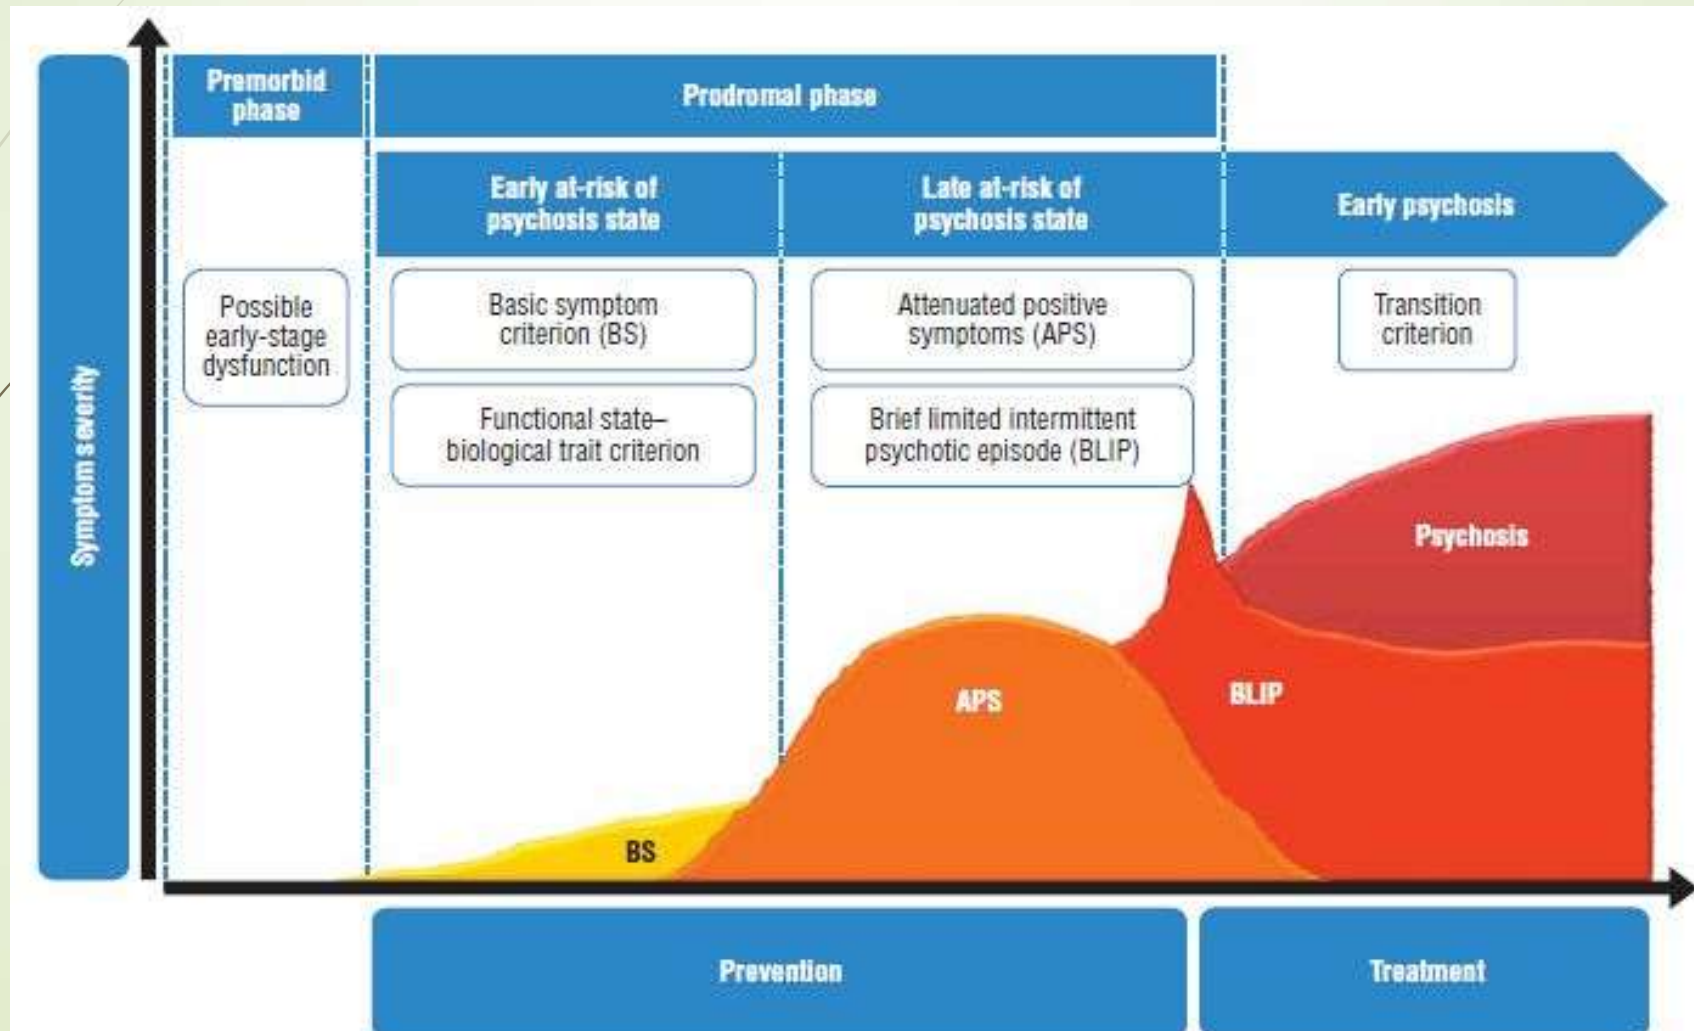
Symptom severity

Premorbid phase

Prodromal phase

Early at-risk of psychosis state

Late at-risk of psychosis state

Early psychosis

Possible early-stage dysfunction

Basic symptom criterion (BS)

Functional state–biological trait criterion

Attenuated positive symptoms (APS)

Brief limited intermittent psychotic episode (BLIP)

Transition criterion

Psychosis

APS

BLIP

BS

Prevention

Treatment